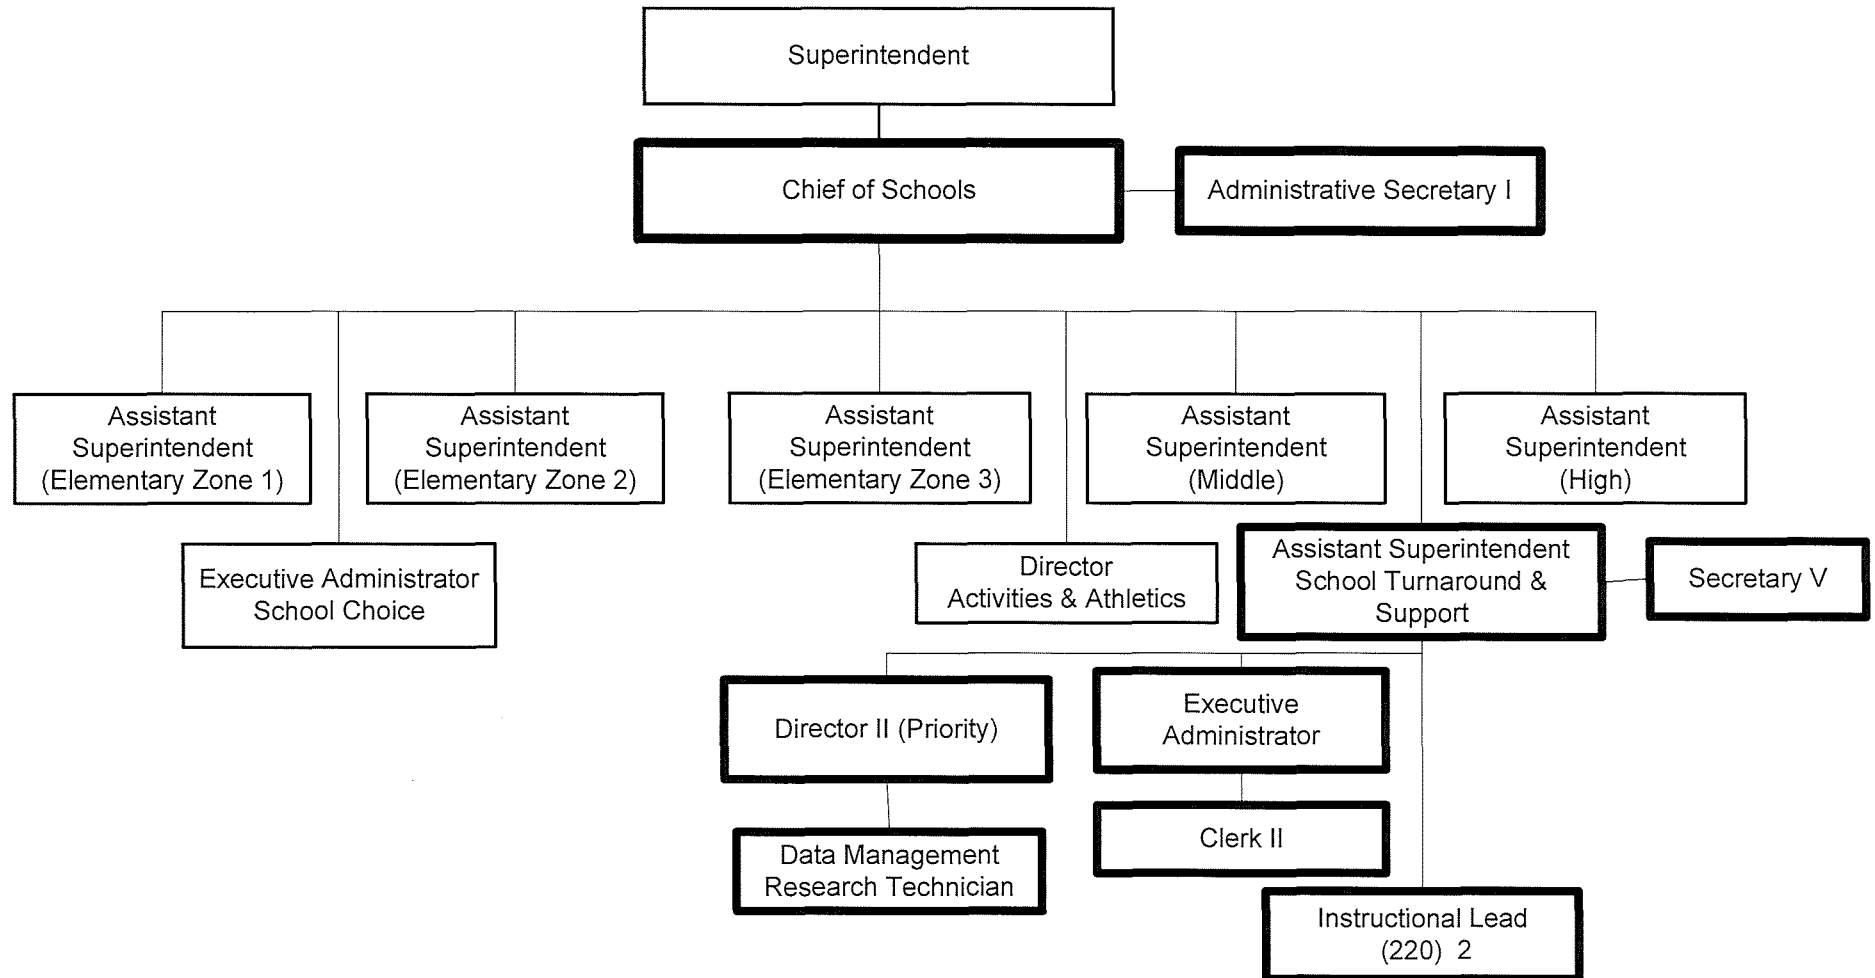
Superintendent

Chief of Schools

Administrative Secretary I

Assistant Superintendent (Elementary Zone 1)

Assistant Superintendent (Elementary Zone 2)

Assistant Superintendent (Elementary Zone 3)

Assistant Superintendent (Middle)

Assistant Superintendent (High)

Executive Administrator School Choice

Director Activities & Athletics

Assistant Superintendent School Turnaround & Support

Secretary V

Director II (Priority)

Executive Administrator

Clerk II

Data Management Research Technician

Instructional Lead (220) 2